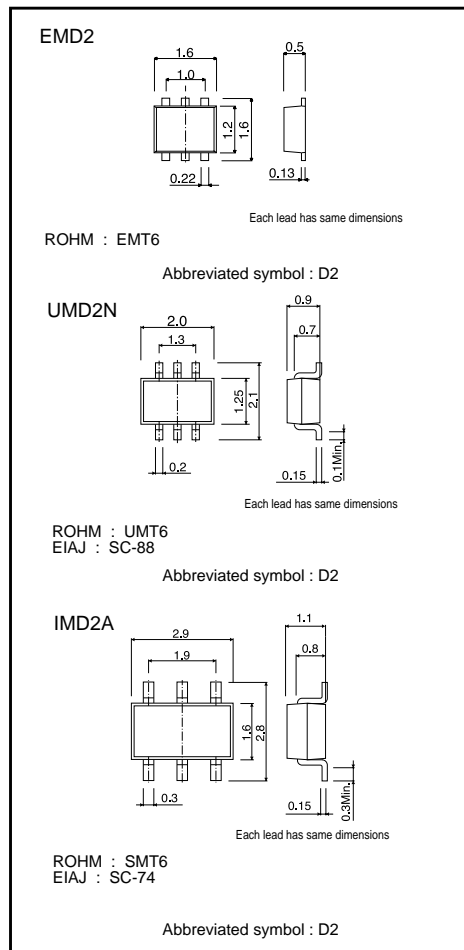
EMD2

1.6
1.0
1.2
1.6
0.22
0.5
0.13

Each lead has same dimensions

ROHM : EMT6

Abbreviated symbol : D2

UMD2N

2.0
1.3
1.25
2.1
0.2
0.9
0.7
0.15
0.1Min.

Each lead has same dimensions

ROHM : UMT6
EIAJ : SC-88

Abbreviated symbol : D2

IMD2A

2.9
1.9
1.6
2.8
0.3
1.1
0.8
0.15
0.3Min.

Each lead has same dimensions

ROHM : SMT6
EIAJ : SC-74

Abbreviated symbol : D2